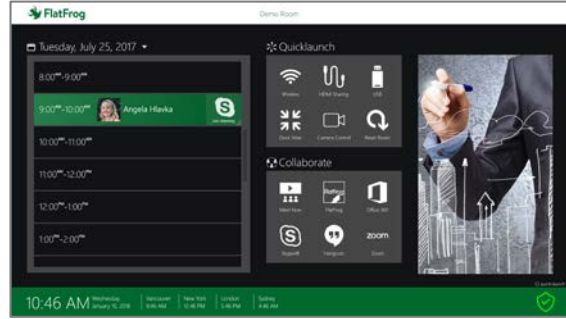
FlatFrog

Demo Room

Tuesday, July 25, 2017

8:00AM-9:00AM

9:00AM-10:00AM Angela Hlavka

Join Meeting

10:00AM-11:00AM

11:00AM-12:00PM

12:00PM-1:00PM

1:00PM-2:00PM

Quicklaunch

Wireless

HDMI Sharing

USB

Quick View

Camera Control

Reset Room

Collaborate

Meet Now

FlatFrog

Office 365

Skype4B

Hangouts

zoom

Zoom

10:46 AM Wednesday January 15, 2018

Vancouver 9:46 AM

New York 12:46 PM

London 5:46 PM

Sydney 4:46 AM